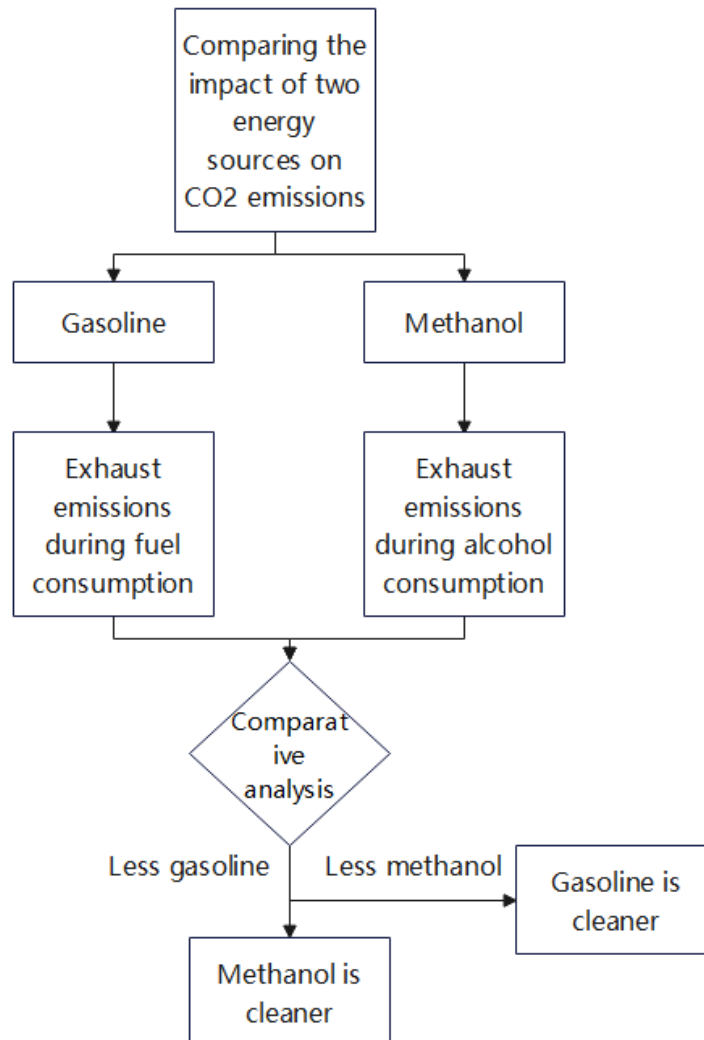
Comparing the impact of two energy sources on CO2 emissions

Gasoline

Methanol

Exhaust emissions during fuel consumption

Exhaust emissions during alcohol consumption

Comparat ive analysis

Less gasoline

Less methanol

Gasoline is cleaner

Methanol is cleaner